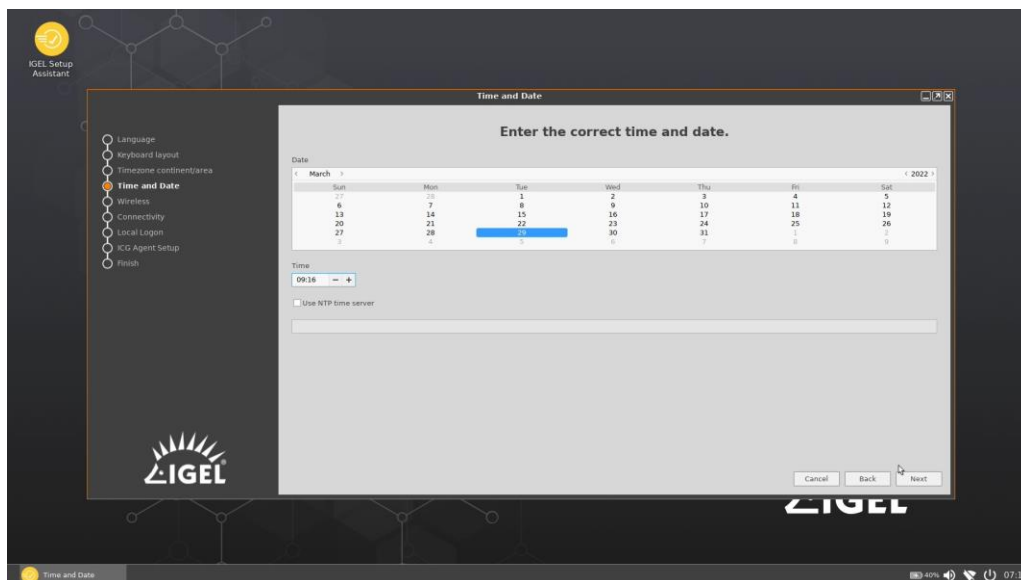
IGEL Setup Assistant

Time and Date

Language
Keyboard layout
Timezone continent/area
Time and Date
Wireless
Connectivity
Local Logon
ICG Agent Setup
Finish

Enter the correct time and date.

Date

‹ March ›

‹ 2022 ›

| Sun | Mon | Tue | Wed | Thu | Fri | Sat |
|---|---|---|---|---|---|---|
| 27 | 28 | 1 | 2 | 3 | 4 | 5 |
| 6 | 7 | 8 | 9 | 10 | 11 | 12 |
| 13 | 14 | 15 | 16 | 17 | 18 | 19 |
| 20 | 21 | 22 | 23 | 24 | 25 | 26 |
| 27 | 28 | 29 | 30 | 31 | 1 | 2 |
| 3 | 4 | 5 | 6 | 7 | 8 | 9 |

Time
09:16 − +

Use NTP time server

IGEL

Cancel Back Next

IGEL

Time and Date

40% 07:1